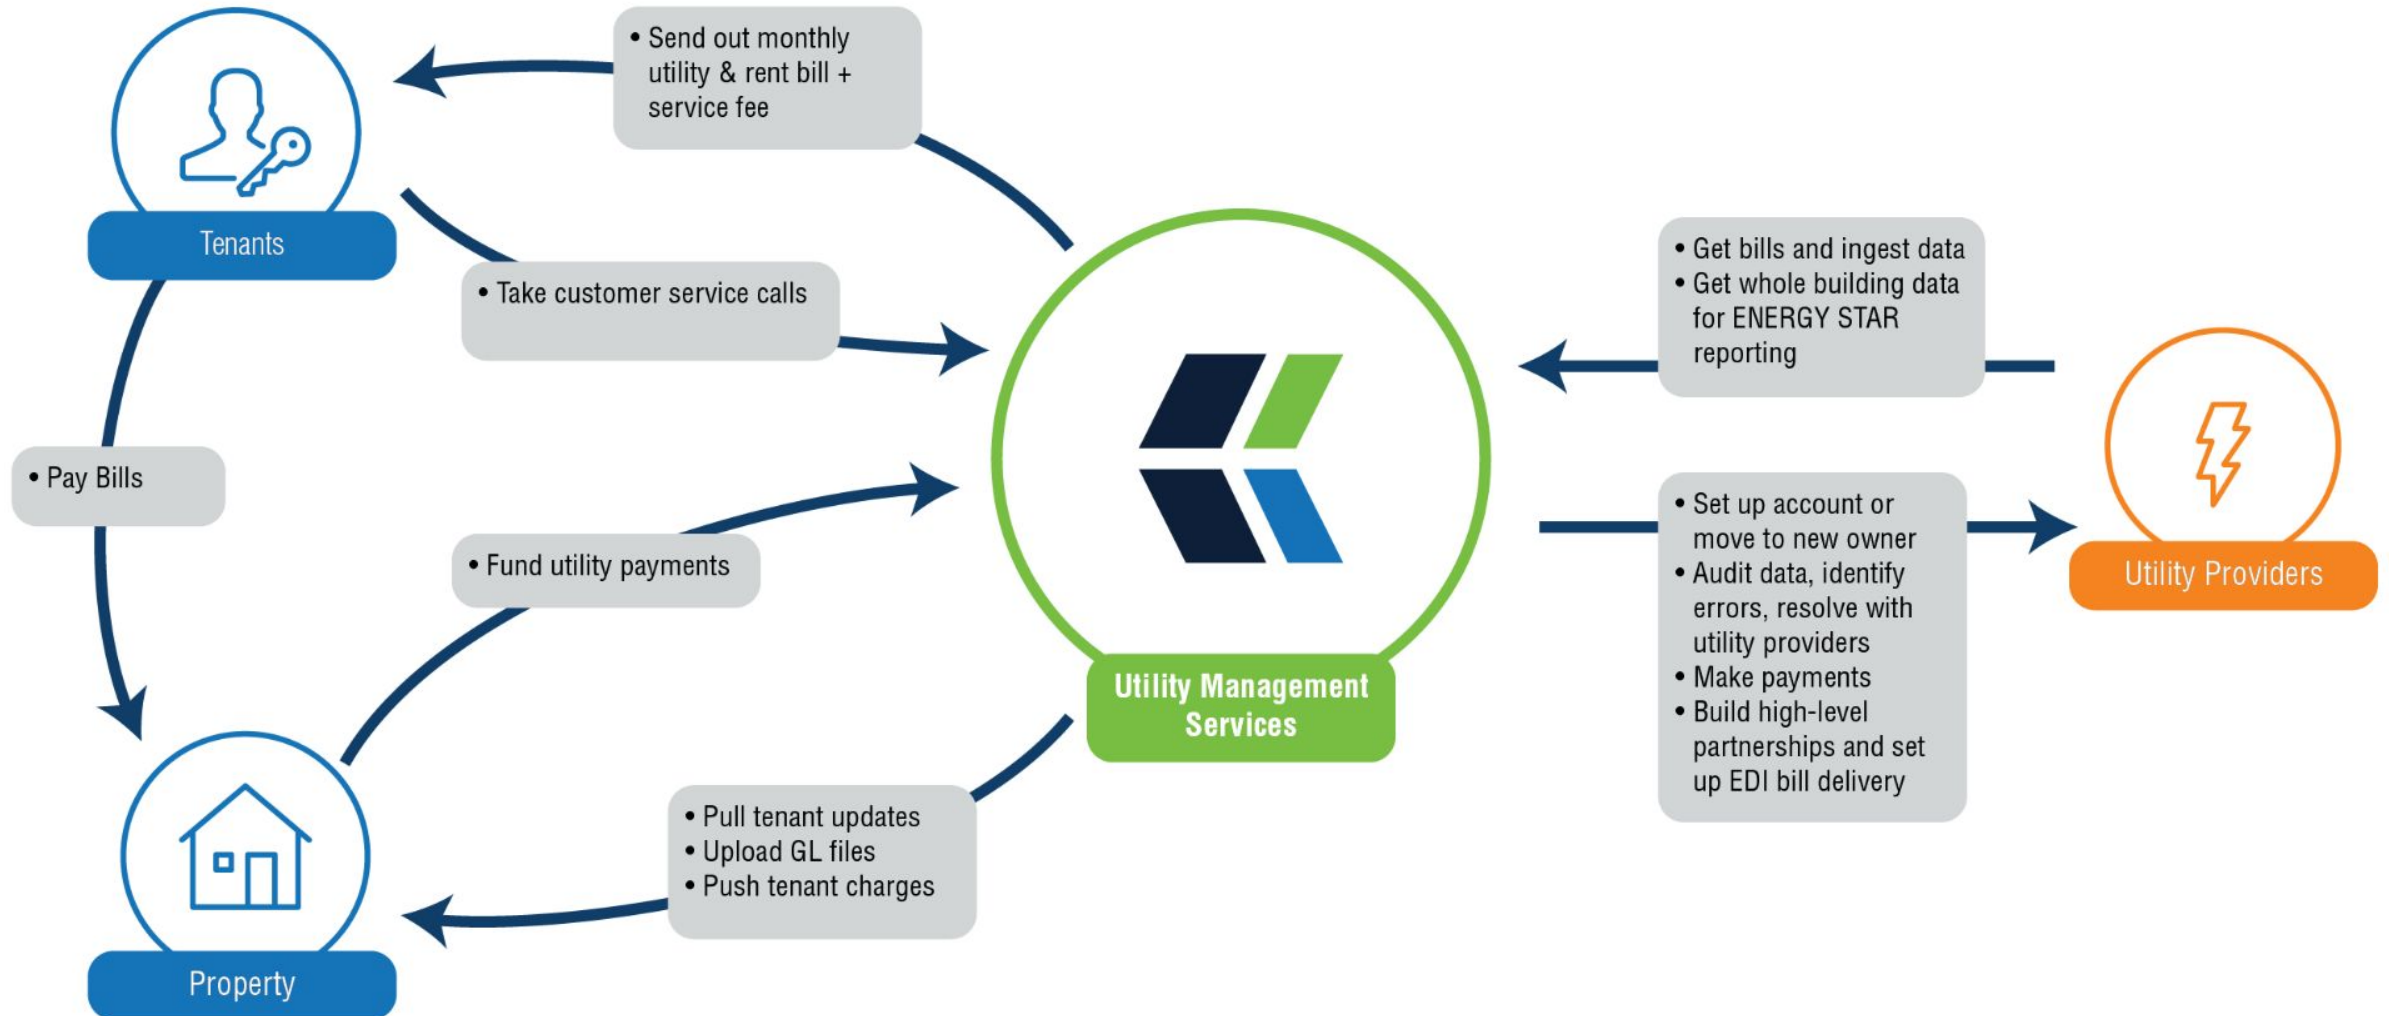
Tenants

• Send out monthly utility & rent bill + service fee

• Take customer service calls

• Pay Bills

• Fund utility payments

Property

• Pull tenant updates
• Upload GL files
• Push tenant charges

Utility Management Services

• Get bills and ingest data
• Get whole building data for ENERGY STAR reporting

• Set up account or move to new owner
• Audit data, identify errors, resolve with utility providers
• Make payments
• Build high-level partnerships and set up EDI bill delivery

Utility Providers